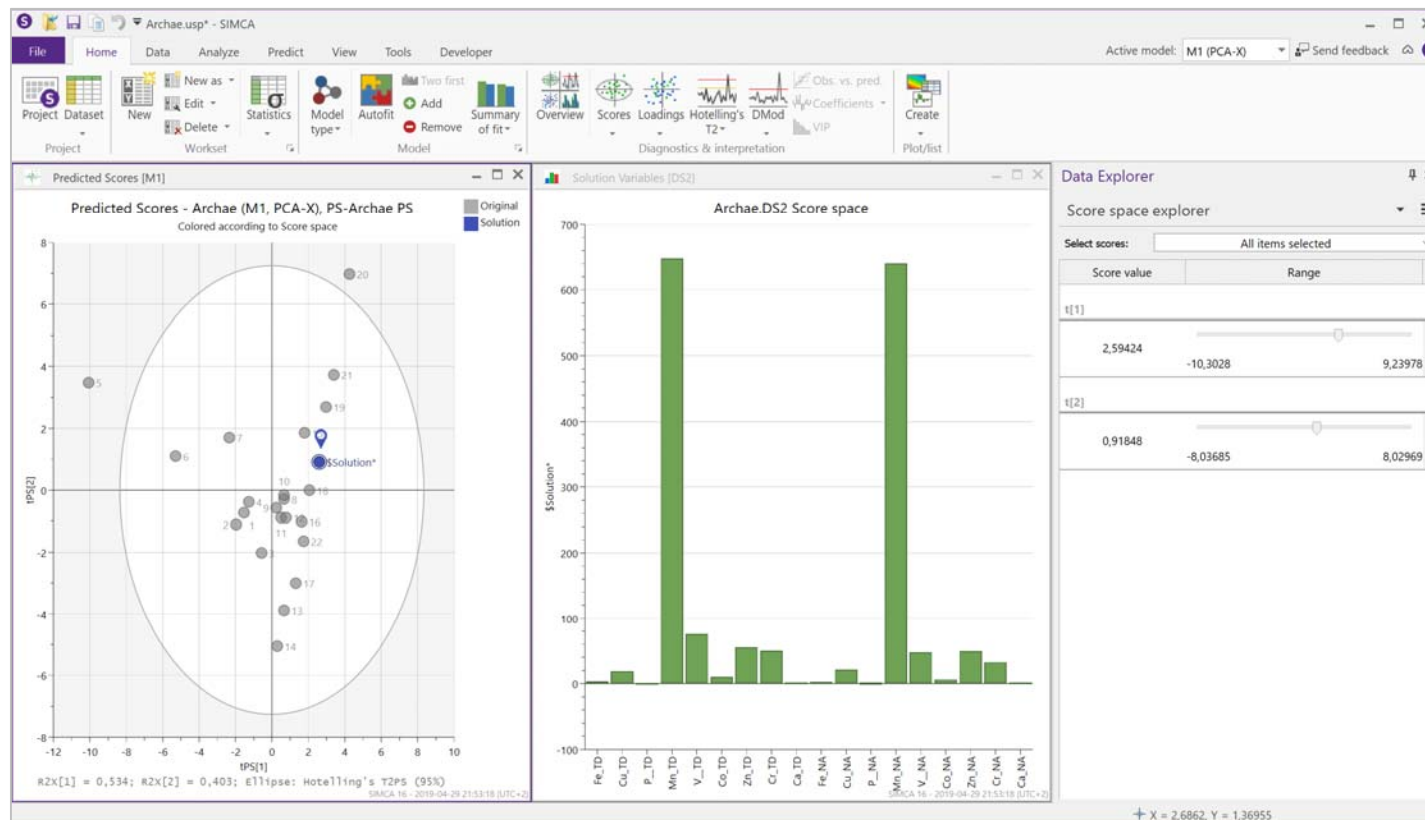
Archae.usp* - SIMCA

File Home Data Analyze Predict View Tools Developer

Active model: M1 (PCA-X) Send feedback

Project Dataset
Project

New
New as
Edit
Delete
Workset

Statistics

Model type
Autofit
Two first
Add
Remove
Summary of fit
Model

Overview Scores Loadings Hotelling's T2 DMod
Obs. vs. pred.
Coefficients
VIP
Diagnostics & interpretation

Create
Plot/list

Predicted Scores [M1]

Predicted Scores - Archae (M1, PCA-X), PS-Archae PS
Colored according to Score space

Original
Solution

8
6
4
2
0
-2
-4
-6
-8
tPS[2]

20
21
19
5
7
6
$Solution*
10
18
8
4
9
2
1
12
16
11
22
3
17
13
14

-12 -10 -8 -6 -4 -2 0 2 4 6 8 10
tPS[1]
R2X[1] = 0,534; R2X[2] = 0,403; Ellipse: Hotelling's T2PS (95%)
SIMCA 16 - 2019-04-29 21:53:18 (UTC+2)

Solution Variables [DS2]

Archae.DS2 Score space

700
600
500
400
300
200
100
0
-100
$Solution*

Fe_TD Cu_TD P_TD Mn_TD V_TD Co_TD Zn_TD Cr_TD Ca_TD Fe_NA Cu_NA P_NA Mn_NA V_NA Co_NA Zn_NA Cr_NA Ca_NA
SIMCA 16 - 2019-04-29 21:53:18 (UTC+2)

Data Explorer

Score space explorer

Select scores: All items selected

| Score value | Range |
|---|---|

t[1]
2,59424 -10,3028 9,23978

t[2]
0,91848 -8,03685 8,02969

X = 2,6862, Y = 1,36955